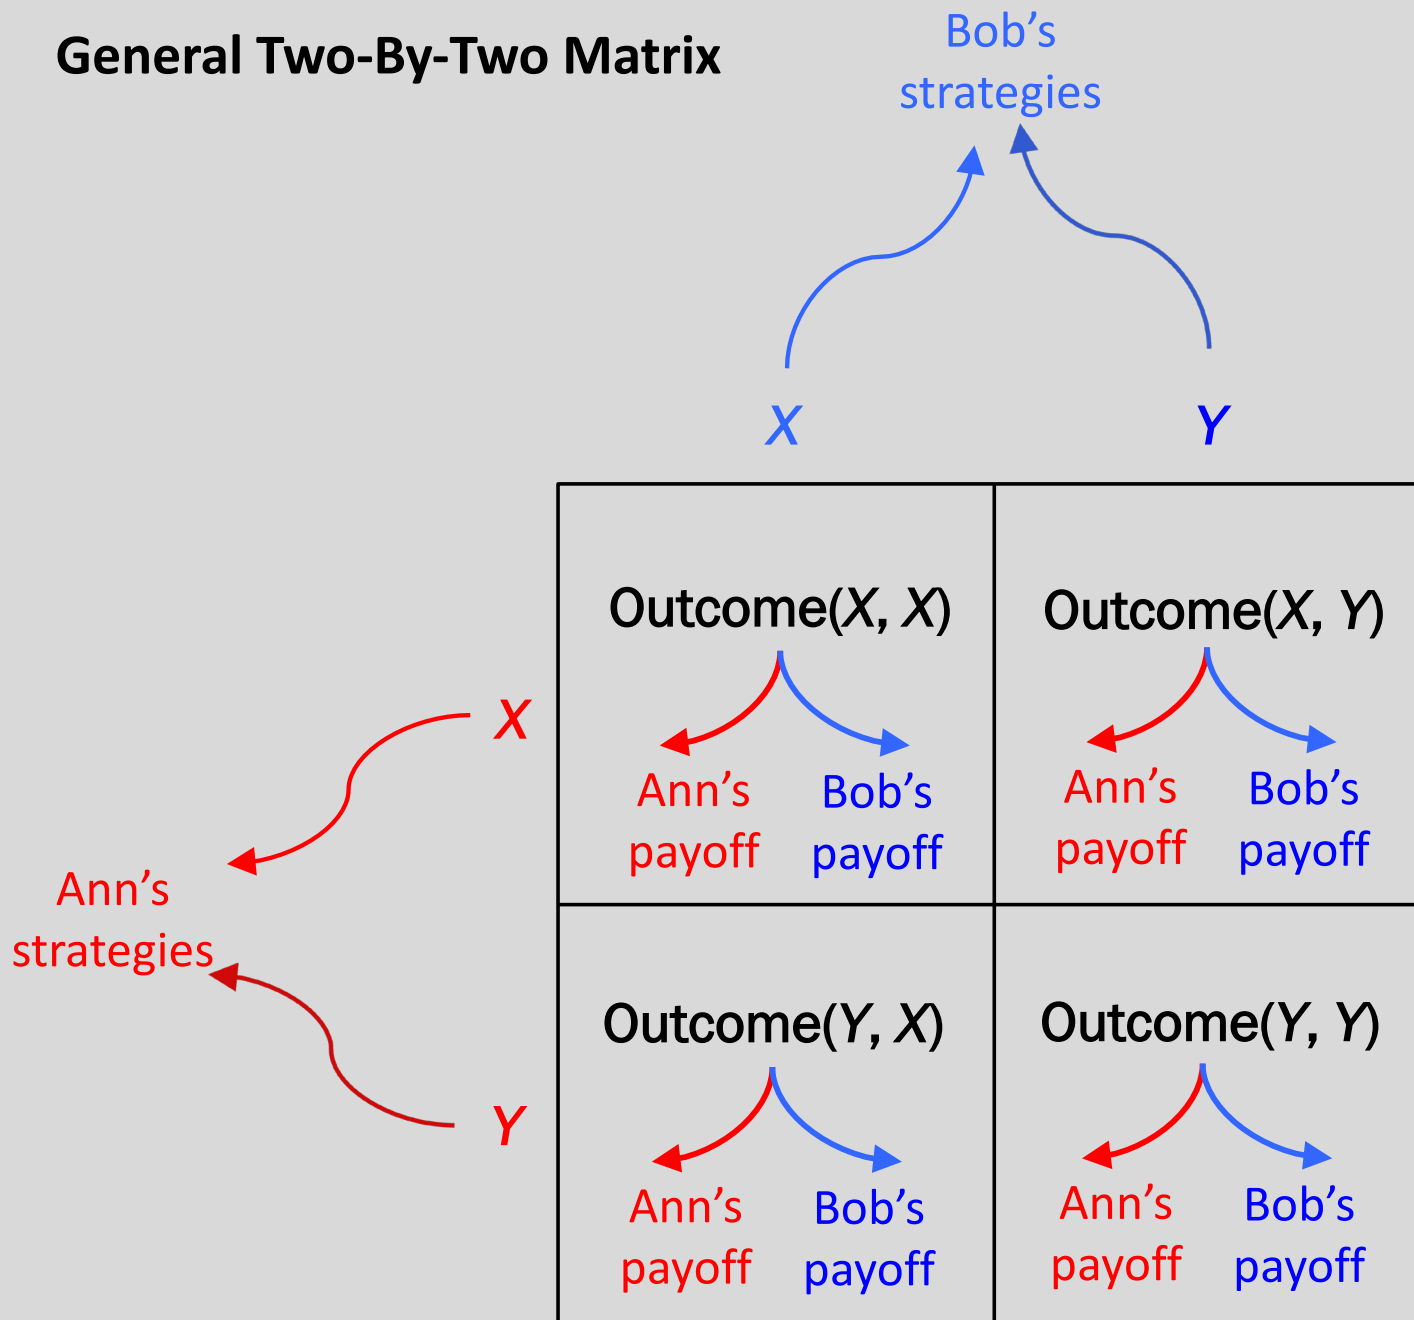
General Two-By-Two Matrix

Bob’s strategies

$X$ $Y$

Ann’s strategies

$X$

$Y$

| | | |
|---|---|---|
| | Outcome($X$, $X$) Ann’s payoff Bob’s payoff | Outcome($X$, $Y$) Ann’s payoff Bob’s payoff |
| | Outcome($Y$, $X$) Ann’s payoff Bob’s payoff | Outcome($Y$, $Y$) Ann’s payoff Bob’s payoff |